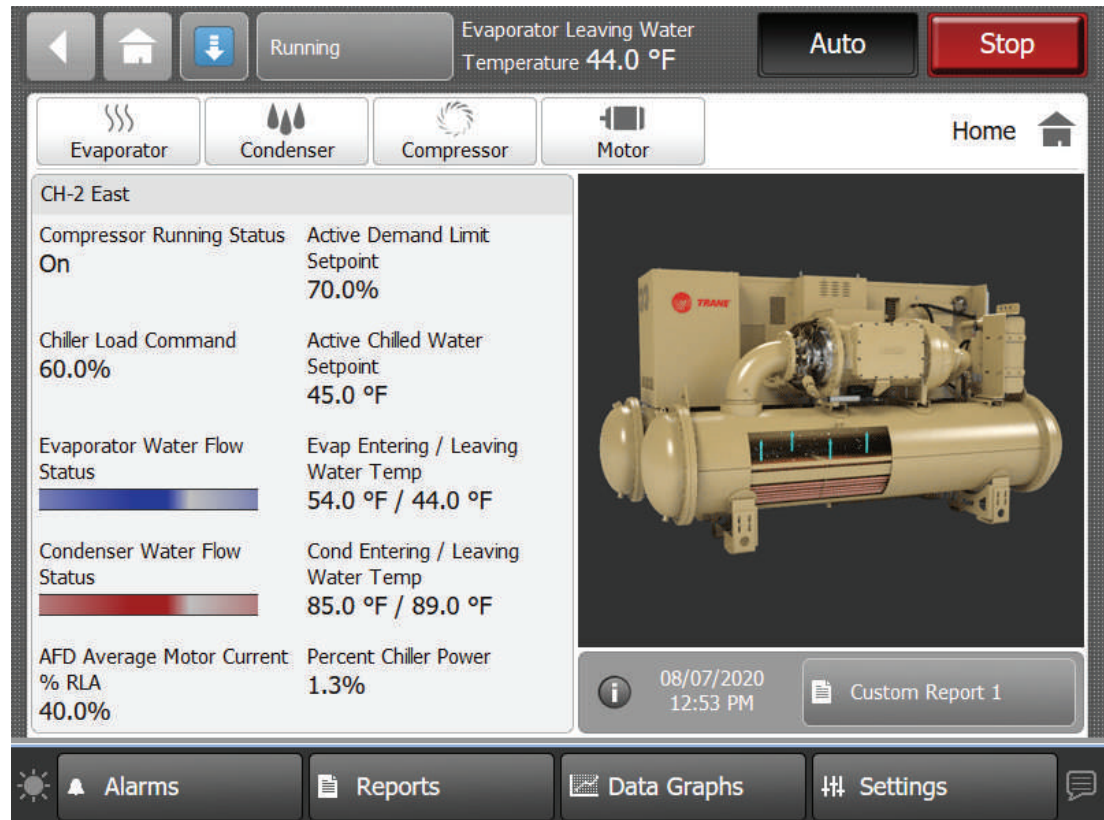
Running

Evaporator Leaving Water Temperature 44.0 °F

Auto

Stop

Evaporator

Condenser

Compressor

Motor

Home

CH-2 East

Compressor Running Status
On

Active Demand Limit Setpoint
70.0%

Chiller Load Command
60.0%

Active Chilled Water Setpoint
45.0 °F

Evaporator Water Flow Status

Evap Entering / Leaving Water Temp
54.0 °F / 44.0 °F

Condenser Water Flow Status

Cond Entering / Leaving Water Temp
85.0 °F / 89.0 °F

AFD Average Motor Current % RLA
40.0%

Percent Chiller Power
1.3%

TRANE

08/07/2020
12:53 PM

Custom Report 1

Alarms

Reports

Data Graphs

Settings